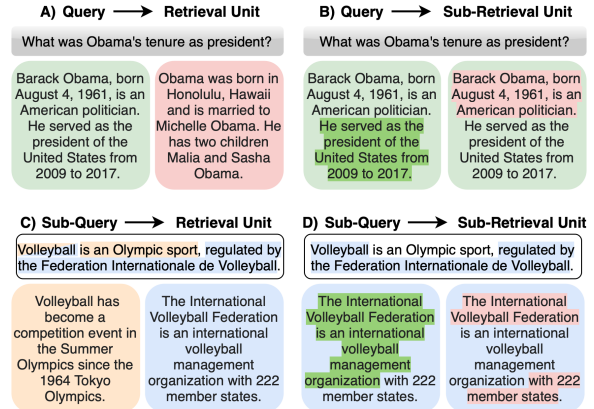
A) Query → Retrieval Unit

What was Obama's tenure as president?

Barack Obama, born August 4, 1961, is an American politician. He served as the president of the United States from 2009 to 2017.

Obama was born in Honolulu, Hawaii and is married to Michelle Obama. He has two children Malia and Sasha Obama.

B) Query → Sub-Retrieval Unit

What was Obama's tenure as president?

Barack Obama, born August 4, 1961, is an American politician. He served as the president of the United States from 2009 to 2017.

Barack Obama, born August 4, 1961, is an American politician. He served as the president of the United States from 2009 to 2017.

C) Sub-Query → Retrieval Unit

Volleyball is an Olympic sport, regulated by the Federation Internationale de Volleyball.

Volleyball has become a competition event in the Summer Olympics since the 1964 Tokyo Olympics.

The International Volleyball Federation is an international volleyball management organization with 222 member states.

D) Sub-Query → Sub-Retrieval Unit

Volleyball is an Olympic sport, regulated by the Federation Internationale de Volleyball.

The International Volleyball Federation is an international volleyball management organization with 222 member states.

The International Volleyball Federation is an international volleyball management organization with 222 member states.